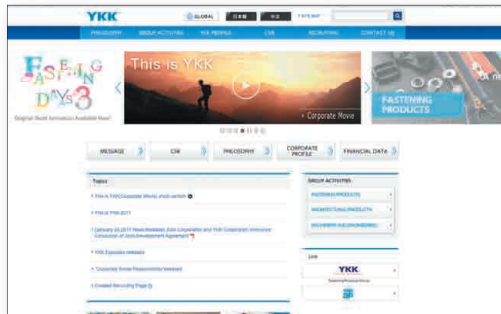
YKK

GLOBAL

SITEMAP

PHILOSOPHY

GROUP ACTIVITIES

YKK PROFILE

CSR

RECRUITING

CONTACT US

FASTENING DAYS 3

Original Short Animation Available Now!

This is YKK

Corporate Movie

FASTENING PRODUCTS

MESSAGE

CSR

PHILOSOPHY

CORPORATE PROFILE

FINANCIAL DATA

Topics

GROUP ACTIVITIES

FASTENING PRODUCTS

ARCHITECTURAL PRODUCTS

MACHINERY AND ENGINEERING

Link

YKK